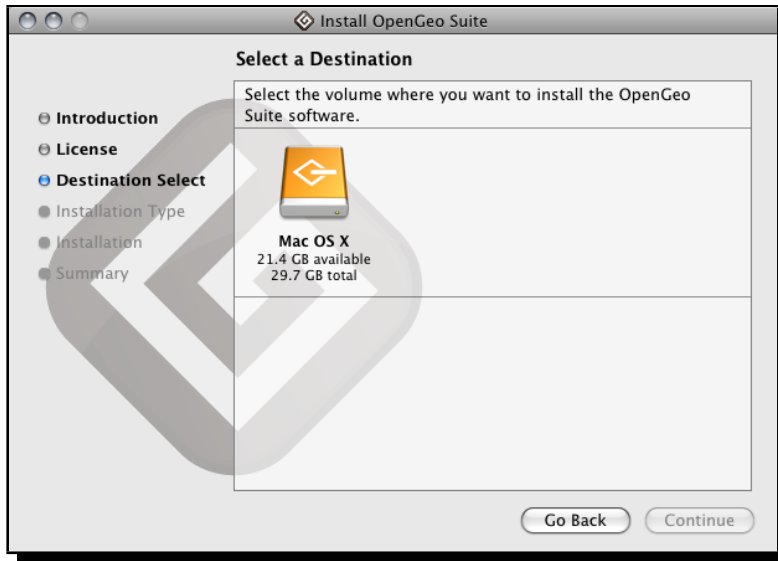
Install OpenGeo Suite

Select a Destination

Introduction
License
Destination Select
Installation Type
Installation
Summary

Select the volume where you want to install the OpenGeo Suite software.

Mac OS X
21.4 GB available
29.7 GB total

Go Back
Continue